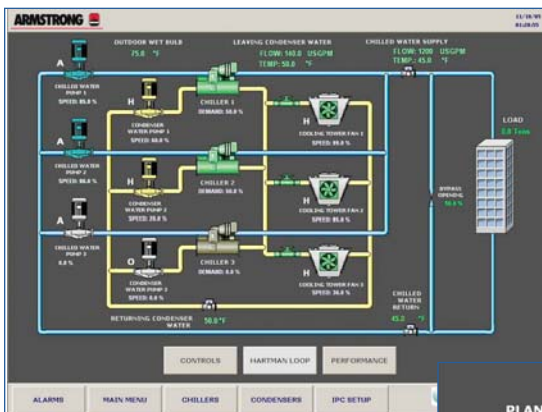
ARMSTRONG

11/16/05
01:28:55

OUTDOOR WET BULB
75.8 °F

LEAVING CONDENSER WATER
FLOW: 140.0 USGPM
TEMP: 58.0 °F

CHILLED WATER SUPPLY
FLOW: 1200 USGPM
TEMP: 45.0 °F

A
CHILLED WATER PUMP 1
SPEED: 85.0 %

H
CONDENSER WATER PUMP 1
SPEED: 40.0 %

CHILLER 1
DEMAND: 50.0 %

H
COOLING TOWER FAN 1
SPEED: 80.0 %

LOAD
0.0 Tons

A
CHILLED WATER PUMP 2
SPEED: 85.0 %

H
CONDENSER WATER PUMP 2
SPEED: 20.0 %

CHILLER 2
DEMAND: 50.0 %

H
COOLING TOWER FAN 2
SPEED: 85.0 %

BYPASS OPENING
50.0 %

A
CHILLED WATER PUMP 3
0.0 %

O
CONDENSER WATER PUMP 3
SPEED: 0.0 %

CHILLER 3
DEMAND: 0.0 %

H
COOLING TOWER FAN 3
SPEED: 30.0 %

CHILLED WATER RETURN
45.2 °F

RETURNING CONDENSER WATER
56.0 °F

CONTROLS
HARTMAN LOOP
PERFORMANCE

ALARMS
MAIN MENU
CHILLERS
CONDENSERS
IPC SETUP

PLAN